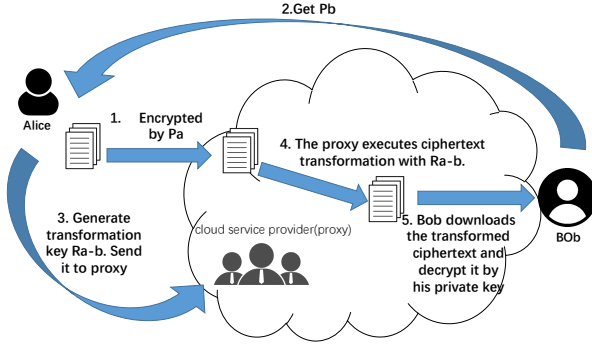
2.Get Pb

Alice

1. Encrypted by Pa

4. The proxy executes ciphertext transformation with Ra-b.

3. Generate transformation key Ra-b. Send it to proxy

cloud service provider(proxy)

5. Bob downloads the transformed ciphertext and decrypt it by his private key

BOb